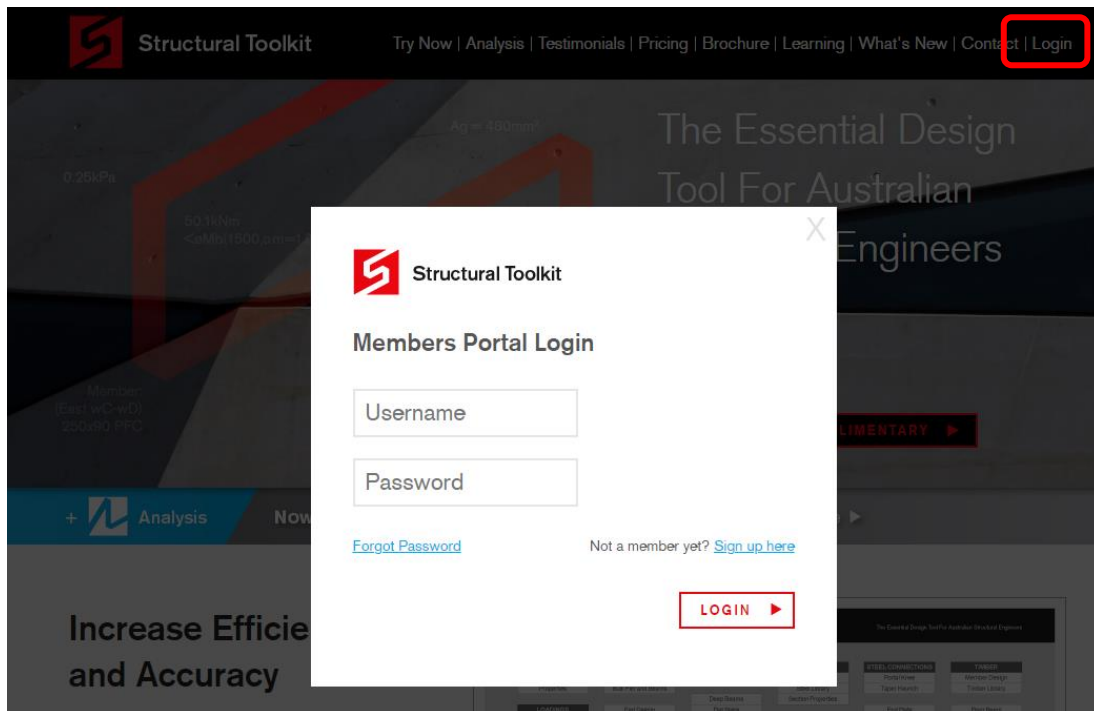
Structural Toolkit

Try Now | Analysis | Testimonials | Pricing | Brochure | Learning | What's New | Contact | Login

The Essential Design Tool For Australian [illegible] Engineers

0.25kPa

Ag = 480mm²

50.1kNm
<φMb(1500,αm)=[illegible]

Member
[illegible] wC-wD]
250x90 PFC

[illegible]LIMENTARY ▶

+ Analysis

Now

Increase Efficie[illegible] and Accuracy

X

Structural Toolkit

Members Portal Login

Username

Password

Forgot Password

Not a member yet? Sign up here

LOGIN ▶

The Essential Design Tool For Australian Structural Engineers

STEEL CONNECTIONS

TIMBER

Member Design

Timber Library

Properties

Deep Beams

Section Properties